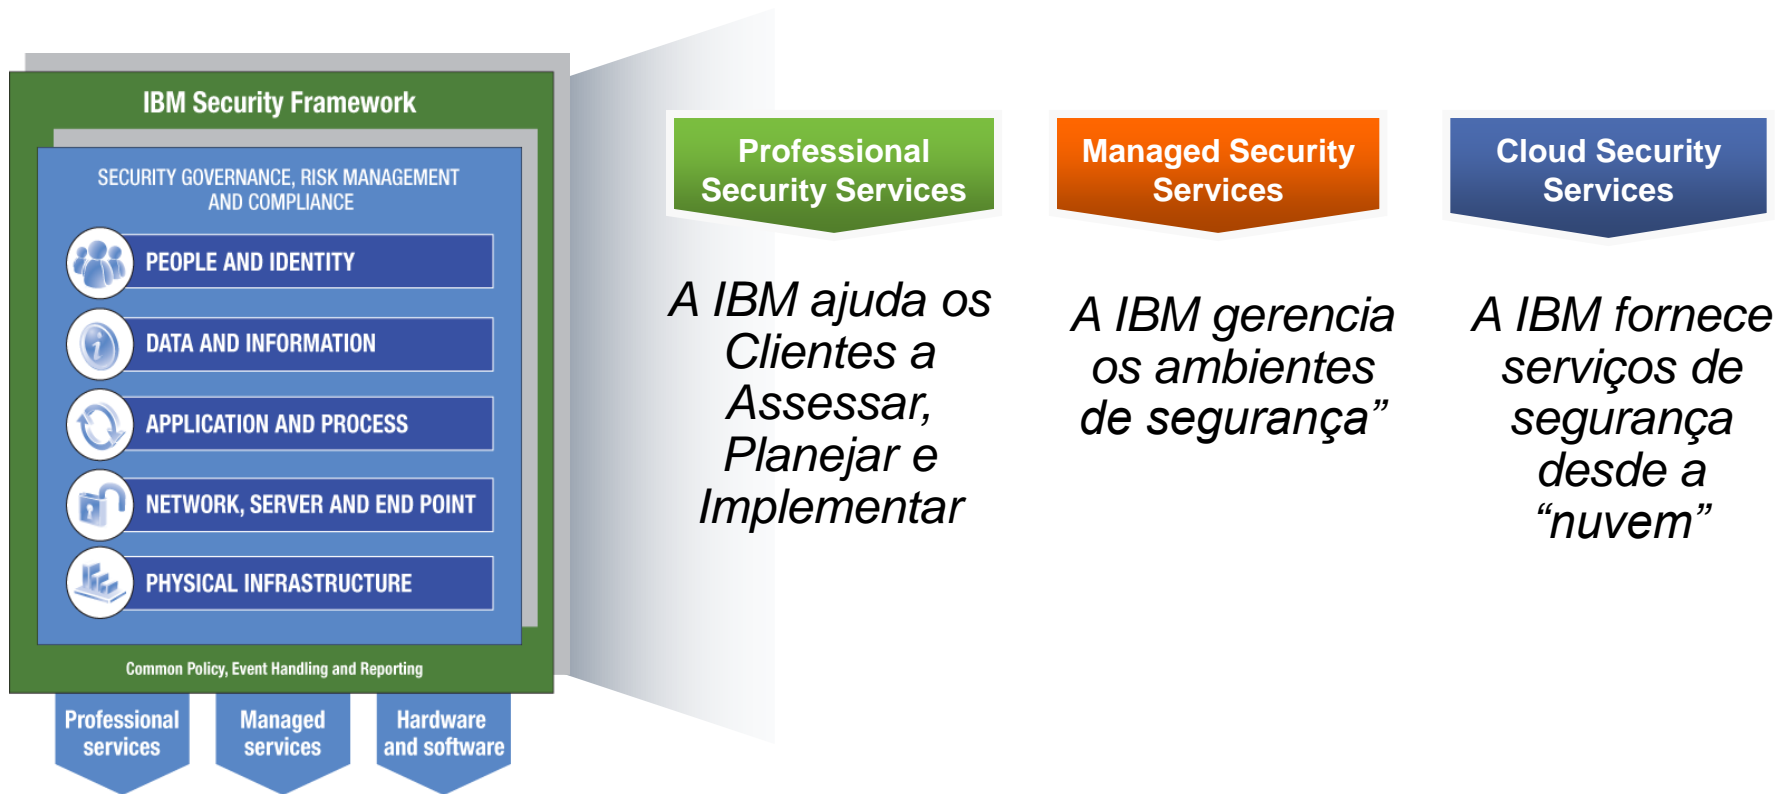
IBM Security Framework

SECURITY GOVERNANCE, RISK MANAGEMENT AND COMPLIANCE

PEOPLE AND IDENTITY

DATA AND INFORMATION

APPLICATION AND PROCESS

NETWORK, SERVER AND END POINT

PHYSICAL INFRASTRUCTURE

Common Policy, Event Handling and Reporting

Professional services

Managed services

Hardware and software

Professional Security Services

A IBM ajuda os Clientes a Assessar, Planejar e Implementar

Managed Security Services

A IBM gerencia os ambientes de segurança”

Cloud Security Services

A IBM fornece serviços de segurança desde a “nuvem”